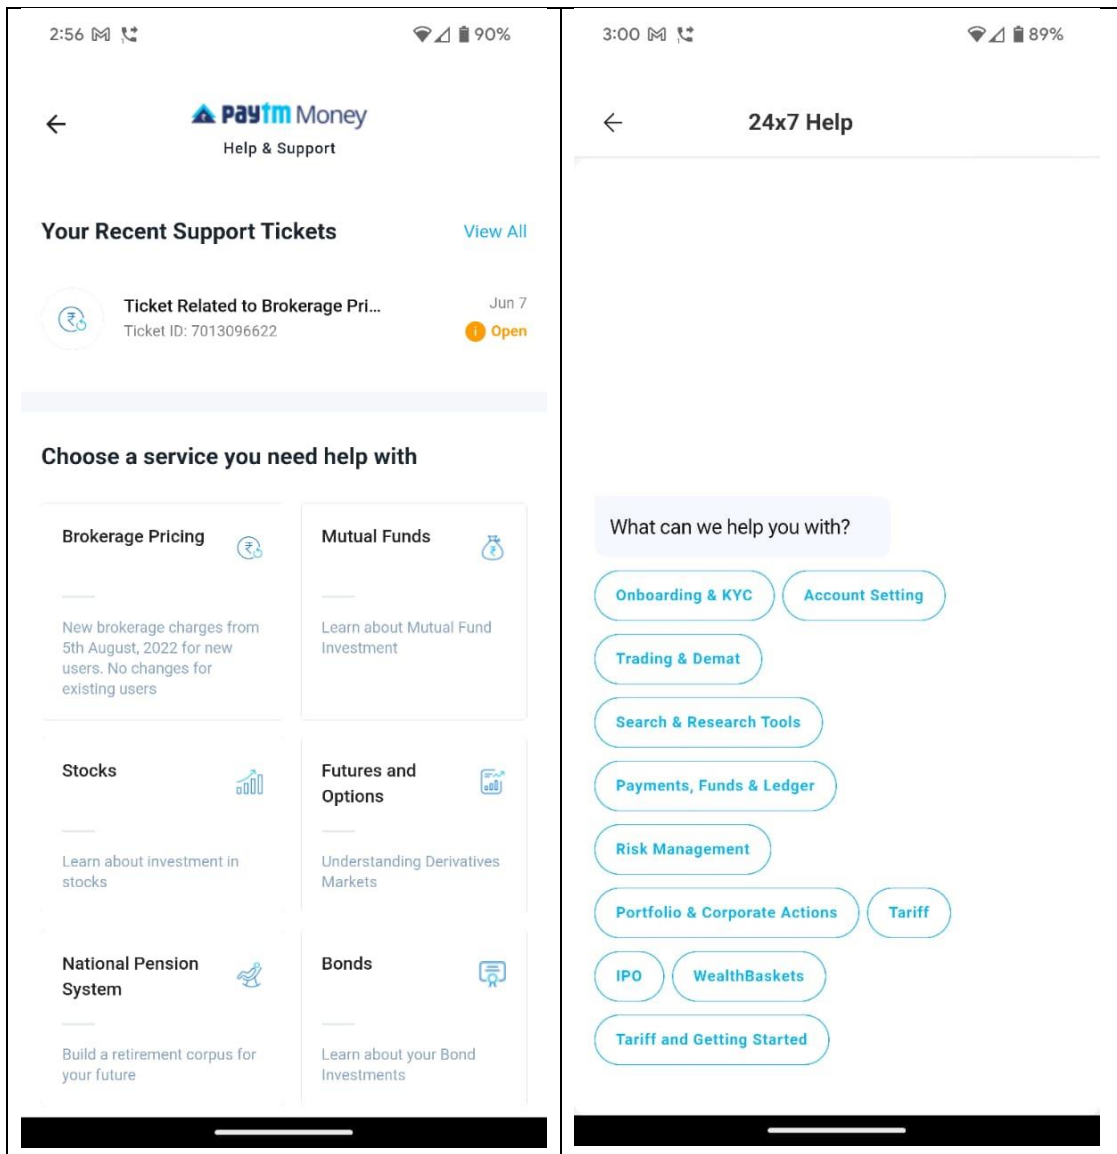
2:56 90%

Paytm Money
Help & Support

Your Recent Support Tickets
View All

Ticket Related to Brokerage Pri...
Ticket ID: 7013096622
Jun 7
Open

Choose a service you need help with

Brokerage Pricing
New brokerage charges from 5th August, 2022 for new users. No changes for existing users

Mutual Funds
Learn about Mutual Fund Investment

Stocks
Learn about investment in stocks

Futures and Options
Understanding Derivatives Markets

National Pension System
Build a retirement corpus for your future

Bonds
Learn about your Bond Investments

3:00 89%

24x7 Help

What can we help you with?

Onboarding & KYC
Account Setting
Trading & Demat
Search & Research Tools
Payments, Funds & Ledger
Risk Management
Portfolio & Corporate Actions
Tariff
IPO
WealthBaskets
Tariff and Getting Started